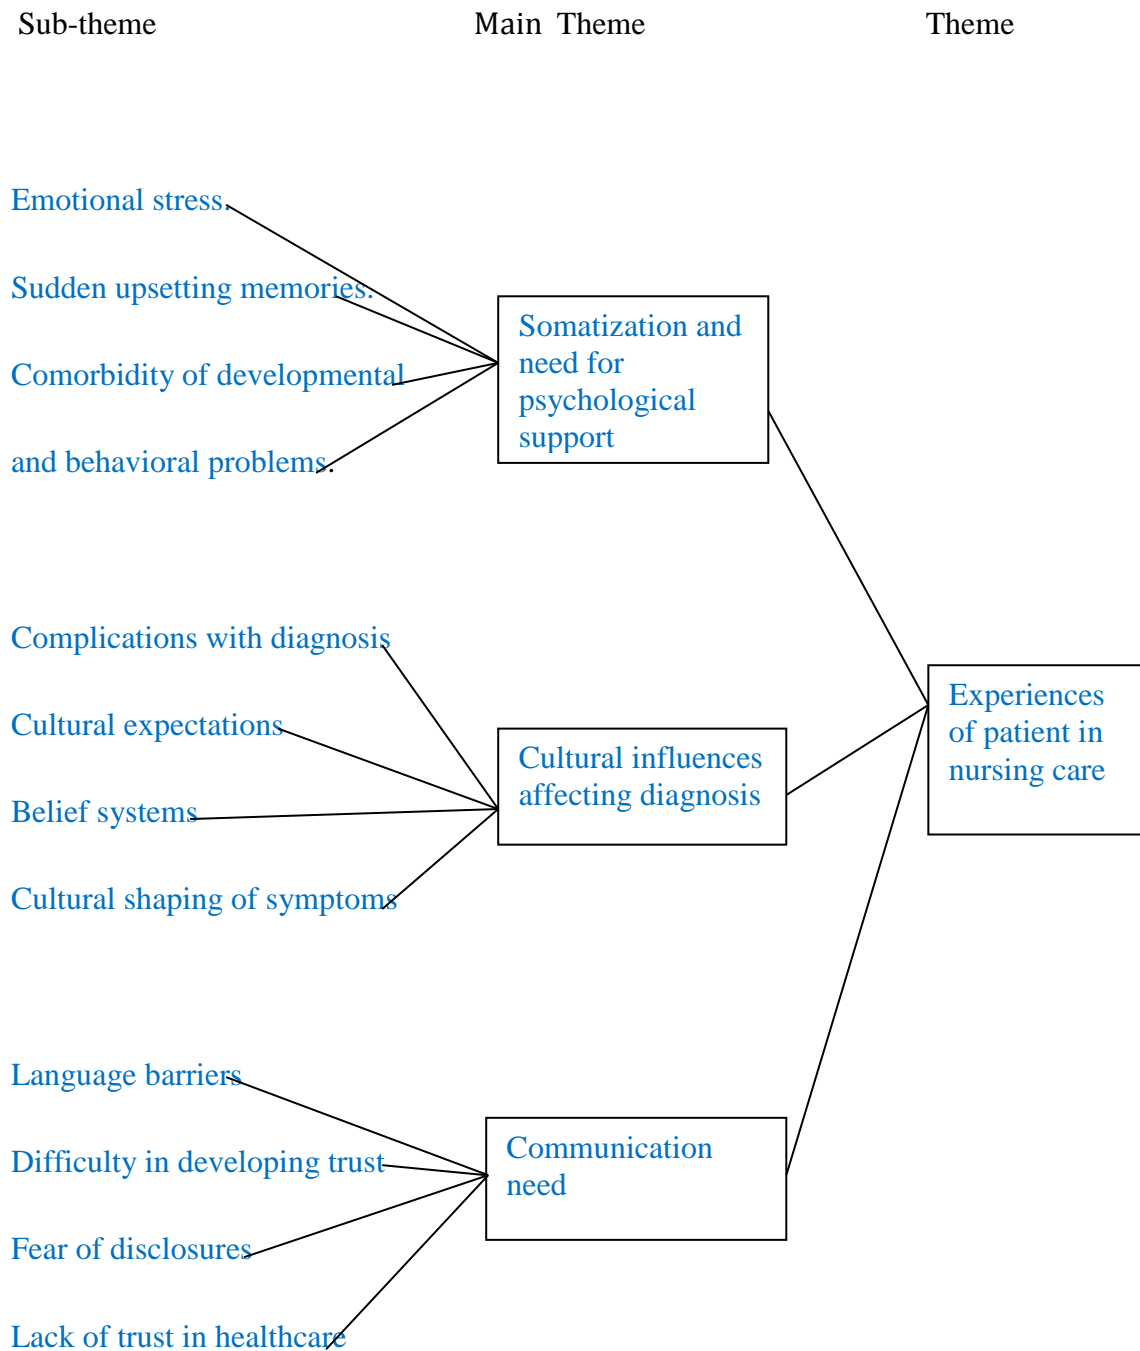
Sub-theme

Main Theme

Theme

Emotional stress.

Sudden upsetting memories.

Comorbidity of developmental

and behavioral problems.

Somatization and need for psychological support

Complications with diagnosis

Cultural expectations

Belief systems

Cultural shaping of symptoms

Cultural influences affecting diagnosis

Experiences of patient in nursing care

Language barriers

Difficulty in developing trust

Fear of disclosures

Lack of trust in healthcare

Communication need